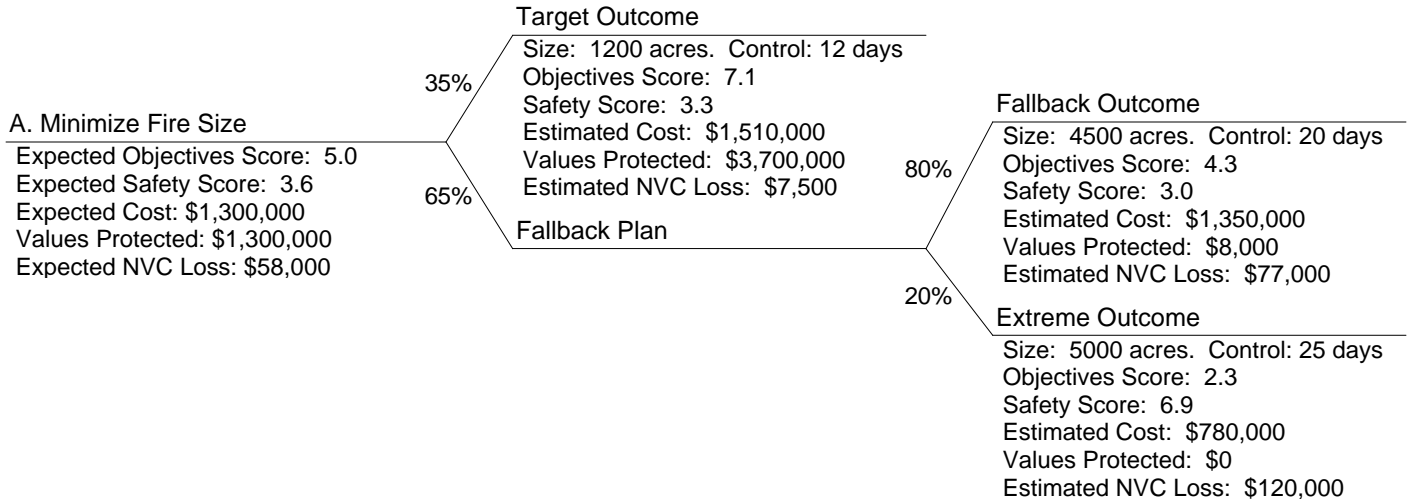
A. Minimize Fire Size
Expected Objectives Score: 5.0
Expected Safety Score: 3.6
Expected Cost: $1,300,000
Values Protected: $1,300,000
Expected NVC Loss: $58,000

35%

Target Outcome
Size: 1200 acres. Control: 12 days
Objectives Score: 7.1
Safety Score: 3.3
Estimated Cost: $1,510,000
Values Protected: $3,700,000
Estimated NVC Loss: $7,500

65%

Fallback Plan

80%

Fallback Outcome
Size: 4500 acres. Control: 20 days
Objectives Score: 4.3
Safety Score: 3.0
Estimated Cost: $1,350,000
Values Protected: $8,000
Estimated NVC Loss: $77,000

20%

Extreme Outcome
Size: 5000 acres. Control: 25 days
Objectives Score: 2.3
Safety Score: 6.9
Estimated Cost: $780,000
Values Protected: $0
Estimated NVC Loss: $120,000